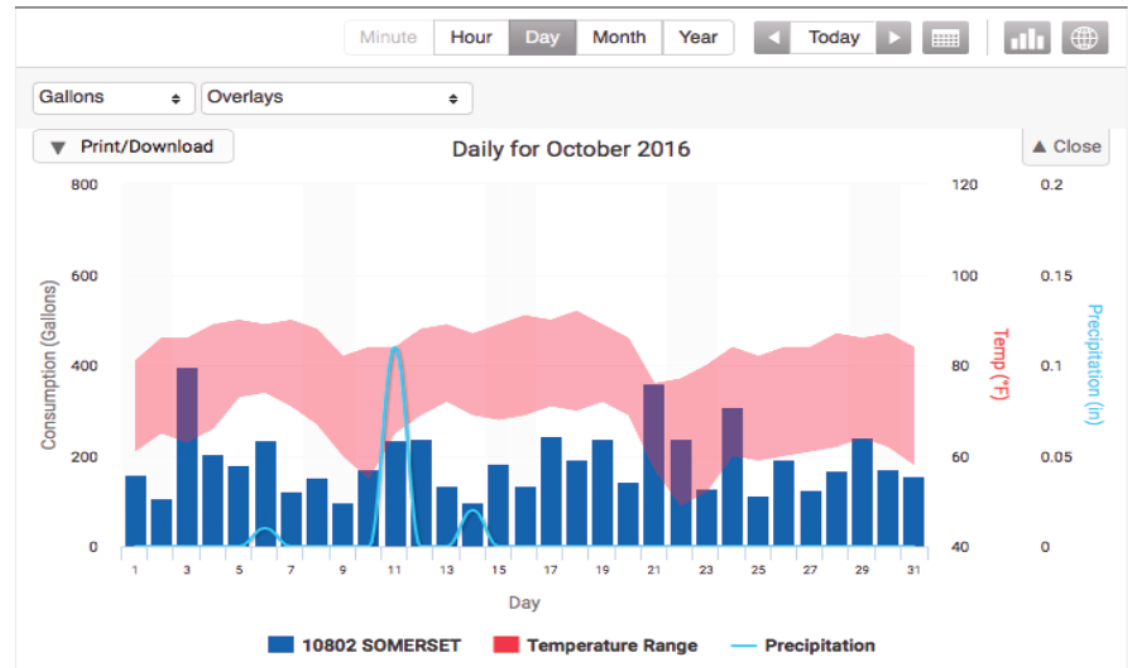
Minute Hour Day Month Year Today

Gallons
Overlays

Print/Download

Daily for October 2016

Close

Consumption (Gallons)

800
600
400
200
0

120
100
80
60
40

Temp (°F)

0.2
0.15
0.1
0.05
0

Precipitation (in)

1 3 5 7 9 11 13 15 17 19 21 23 25 27 29 31

Day

10802 SOMERSET
Temperature Range
Precipitation